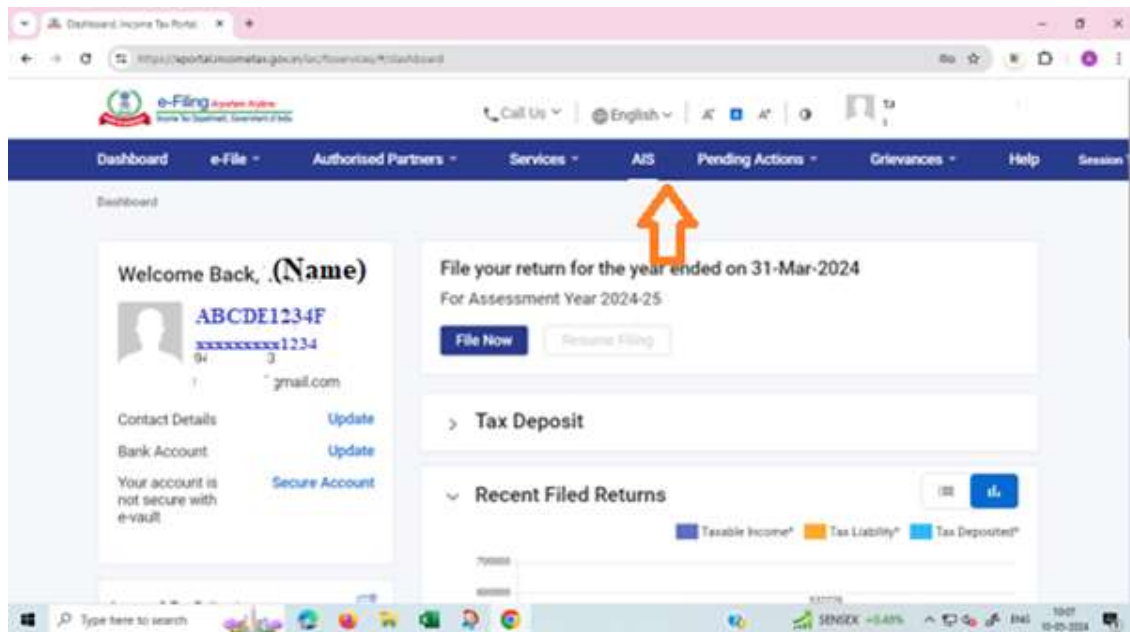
Dashboard Income Tax Portal ×

https://eportal.incometax.gov.in/iec/foservices/#/dashboard

e-Filing Anywhere Anytime

Call Us | English | A⁻ A A⁺ |

Dashboard e-File Authorised Partners Services AIS Pending Actions Grievances Help Session

Dashboard

Welcome Back, (Name)

ABCDE1234F

xxxxxxxxx1234

gmail.com

Contact Details Update

Bank Account Update

Your account is not secure with e-vault Secure Account

File your return for the year ended on 31-Mar-2024

For Assessment Year 2024-25

File Now Resume Filing

Tax Deposit

Recent Filed Returns

Taxable Income* Tax Liability* Tax Deposited*

700000

600000

Type here to search

SENSEX

ENG

10:07

10-05-2024